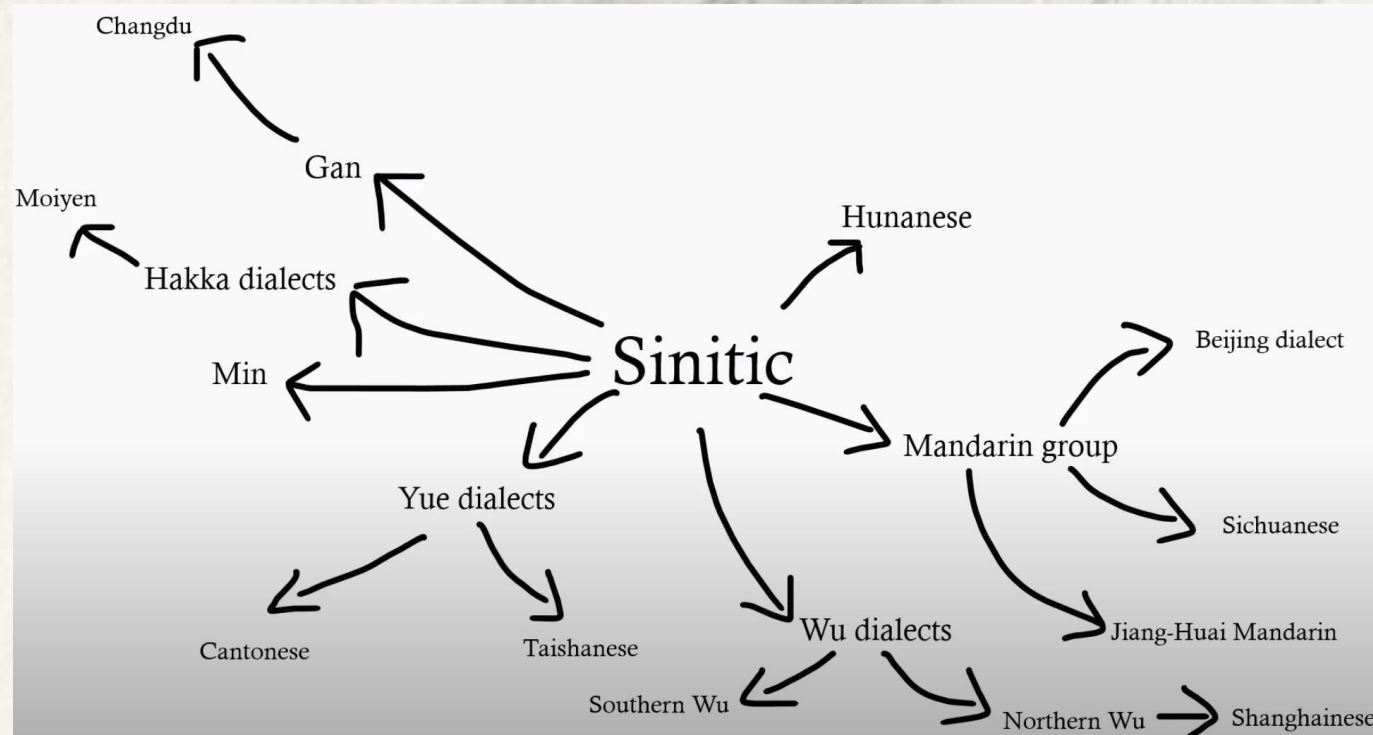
Changdu

Gan

Moiyen

Hakka dialects

Hunanese

Min

Sinitic

Beijing dialect

Mandarin group

Yue dialects

Sichuanese

Cantonese

Taishanese

Wu dialects

Jiang-Huai Mandarin

Southern Wu

Northern Wu

Shanghainese